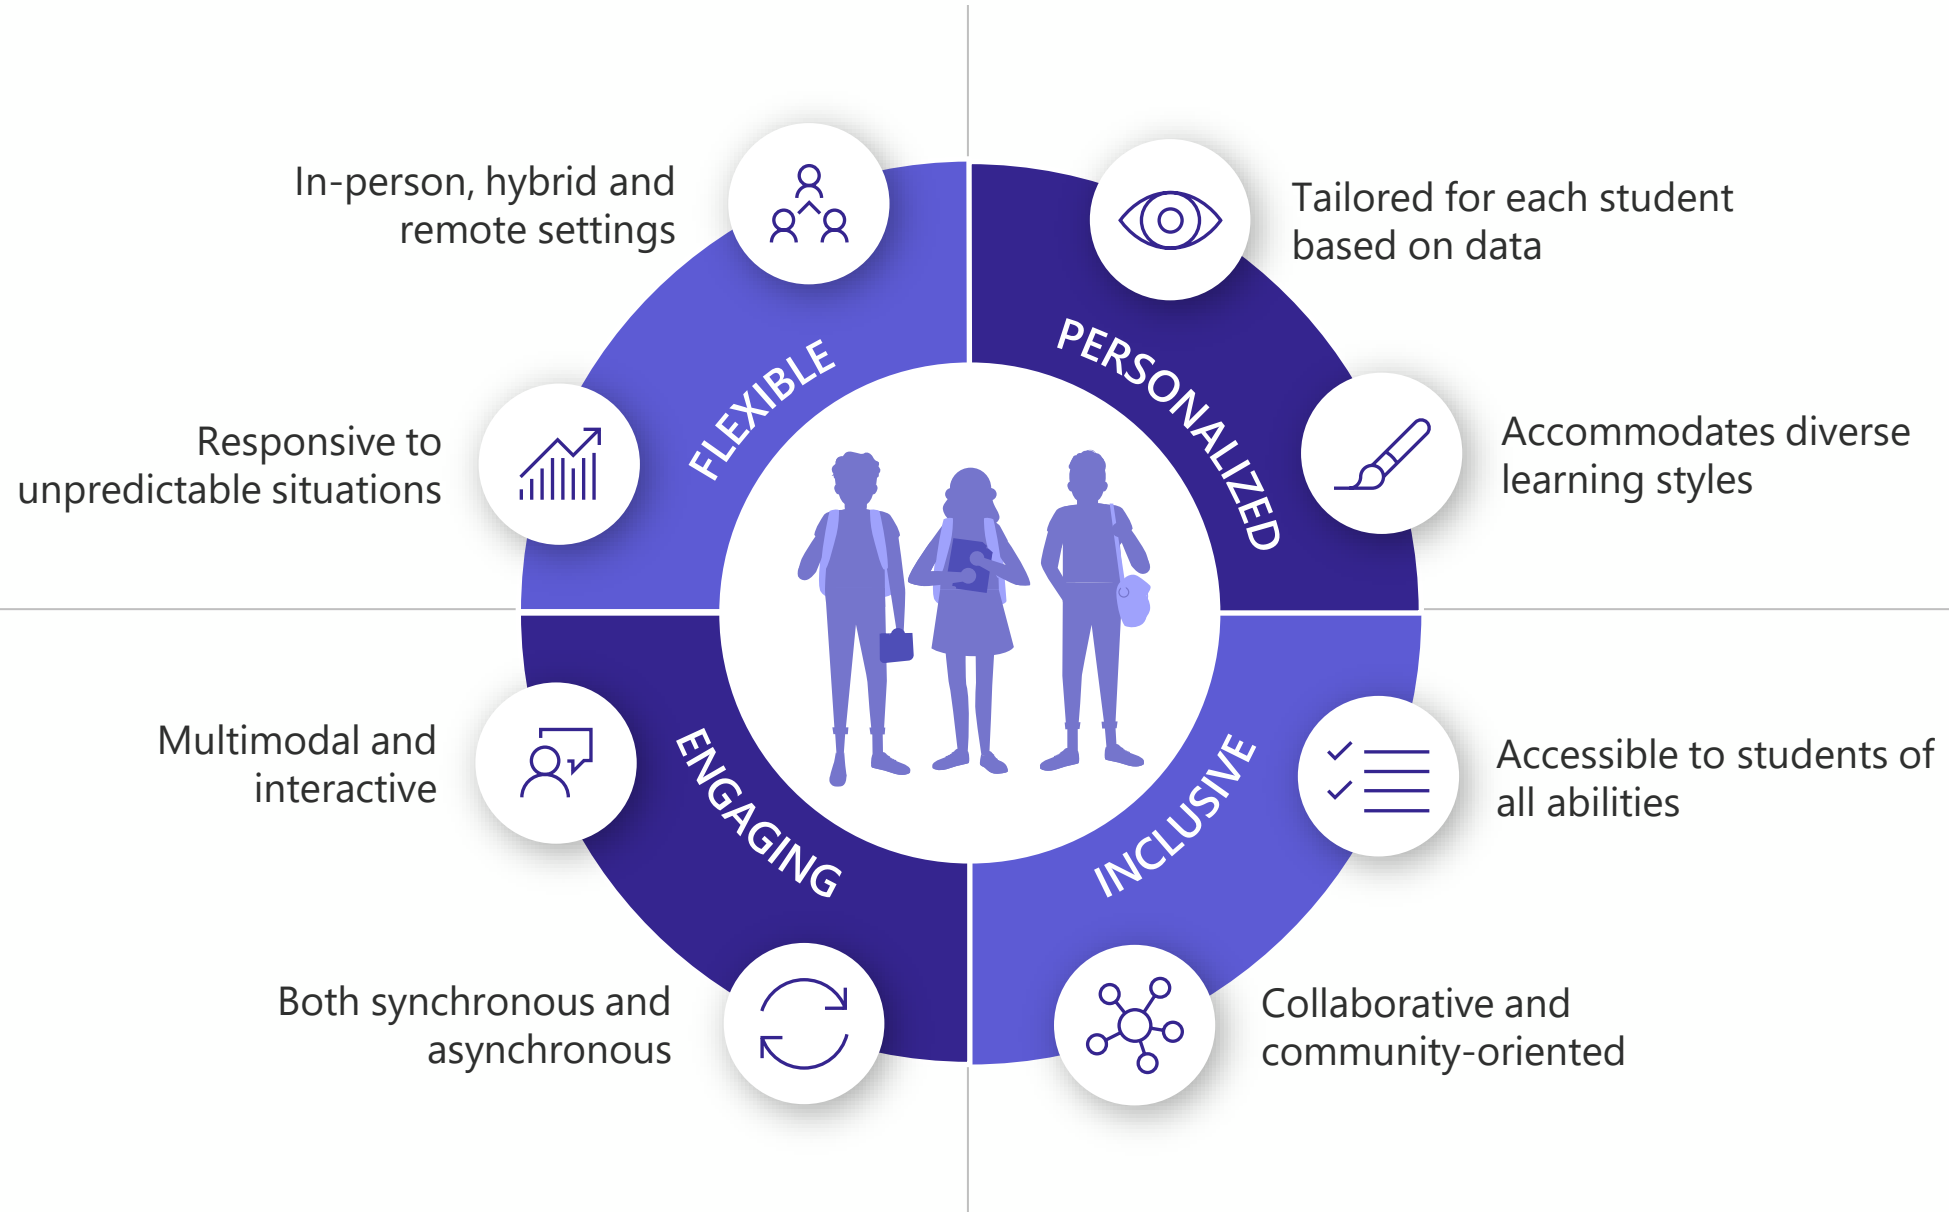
In-person, hybrid and remote settings

Responsive to unpredictable situations

FLEXIBLE

PERSONALIZED

Tailored for each student based on data

Accommodates diverse learning styles

Multimodal and interactive

Both synchronous and asynchronous

ENGAGING

INCLUSIVE

Accessible to students of all abilities

Collaborative and community-oriented